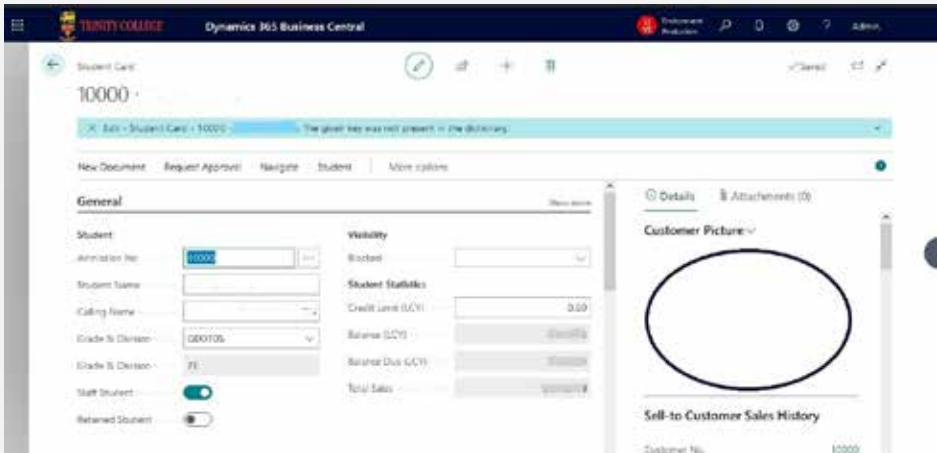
TRINITY COLLEGE Dynamics 365 Business Central

Admin

Student Card

10000 ·

✓Saved

Edit - Student Card - 10000 · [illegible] The given key was not present in the dictionary.

New Document Request Approval Navigate Student More options

General

Show more

Student

Admission No. 10000

Student Name

Calling Name

Grade & Division GR0106

Grade & Division 7?

Staff Student

Retained Student

Visibility

Blocked

Student Statistics

Credit Limit (LCY) 0.00

Balance (LCY)

Balance Due (LCY)

Total Sales

Details

Attachments (0)

Customer Picture

Sell-to Customer Sales History

Customer No. 10000